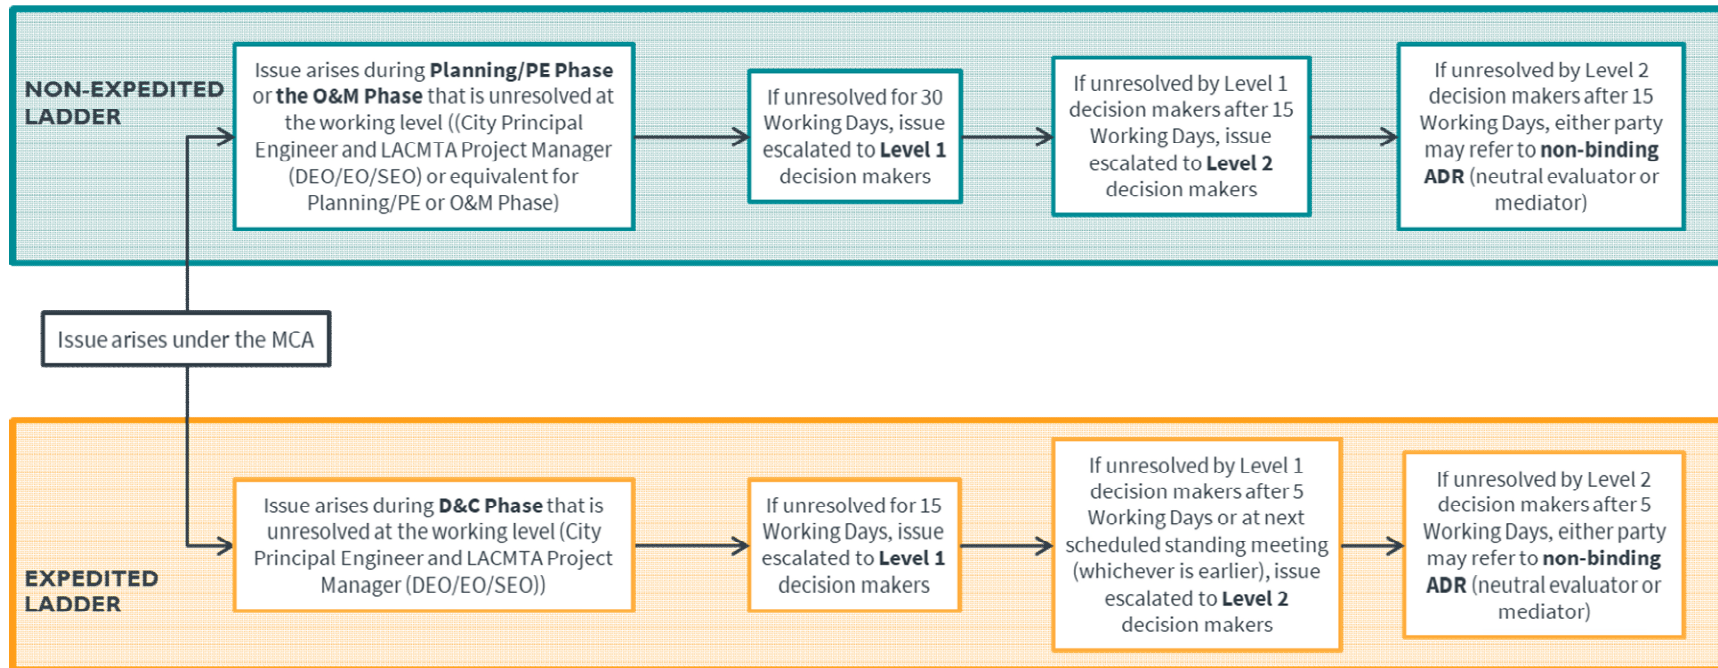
NON-EXPEDITED LADDER

Issue arises during Planning/PE Phase or the O&M Phase that is unresolved at the working level ((City Principal Engineer and LACMTA Project Manager (DEO/EO/SEO) or equivalent for Planning/PE or O&M Phase)

If unresolved for 30 Working Days, issue escalated to Level 1 decision makers

If unresolved by Level 1 decision makers after 15 Working Days, issue escalated to Level 2 decision makers

If unresolved by Level 2 decision makers after 15 Working Days, either party may refer to non-binding ADR (neutral evaluator or mediator)

Issue arises under the MCA

EXPEDITED LADDER

Issue arises during D&C Phase that is unresolved at the working level (City Principal Engineer and LACMTA Project Manager (DEO/EO/SEO))

If unresolved for 15 Working Days, issue escalated to Level 1 decision makers

If unresolved by Level 1 decision makers after 5 Working Days or at next scheduled standing meeting (whichever is earlier), issue escalated to Level 2 decision makers

If unresolved by Level 2 decision makers after 5 Working Days, either party may refer to non-binding ADR (neutral evaluator or mediator)